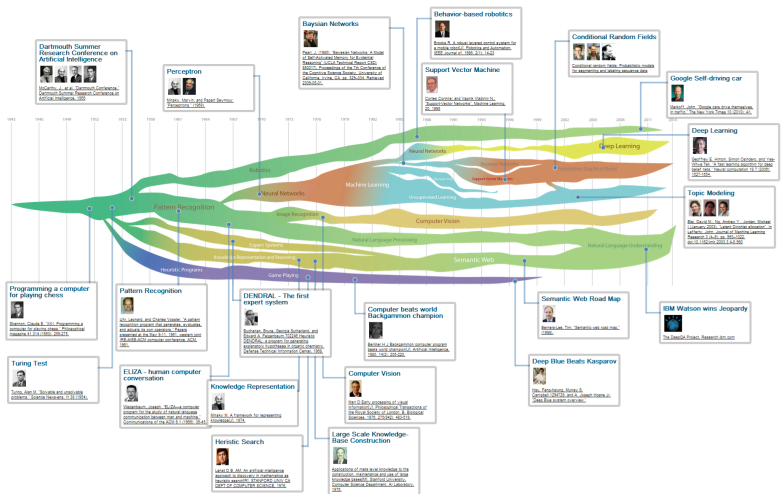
Dartmouth Summer Research Conference on Artificial Intelligence

McCarthy, J., et al. "Dartmouth Conference", Dartmouth Summer Research Conference on Artificial Intelligence, 1955

Perceptron

Minsky, Marvin and Papert Seymour. "Perceptrons." (1969).

Baysian Networks

Pearl, J. (1985). "Bayesian Networks: A Model of Self-Activated Memory for Evidential Reasoning" (UCLA Technical Report CSD-850017). Proceedings of the 7th Conference of the Cognitive Science Society, University of California, Irvine, CA. pp. 329–334. Retrieved 2009-05-01.

Behavior-based robotics

Brooks R. A robust layered control system for a mobile robot[J]. Robotics and Automation, IEEE Journal of, 1986, 2(1): 14-23.

Support Vector Machine

Cortes Corinna, and Vapnik Vladimir N., "Support-vector networks", Machine Learning, 20, 1995

Conditional Random Fields

Conditional random fields: Probabilistic models for segmenting and labeling sequence data

Google Self-driving car

Markoff, John. "Google cars drive themselves, in traffic." The New York Times 10 (2010): A1.

Deep Learning

Geoffrey E. Hinton, Simon Osindero, and Yee-Whye Teh. "A fast learning algorithm for deep belief nets." Neural computation 18.7 (2006): 1527-1554.

Topic Modeling

Blei, David M., Ng, Andrew Y., Jordan, Michael I (January 2003). "Latent Dirichlet allocation". In Lafferty, John. Journal of Machine Learning Research 3 (4–5): pp. 993–1022. doi:10.1162/jmlr.2003.3.4-5.993

Robotics
Neural Networks
Machine Learning
Deep Learning
Support Vector Machine
Unsupervised Learning
Pattern Recognition
Image Recognition
Computer Vision
Expert Systems
Natural Language Processing
Knowledge Representation and Reasoning
Natural Language Understanding
Semantic Web
Heuristic Programs
Game Playing

Programming a computer for playing chess

Shannon, Claude E. "XXII. Programming a computer for playing chess." Philosophical magazine 41.314 (1950): 256-275.

Pattern Recognition

Uhr, Leonard, and Charles Vossler. "A pattern recognition program that generates, evaluates, and adjusts its own operators." Papers presented at the May 9-11, 1961, western joint IRE-AIEE-ACM computer conference. ACM, 1961.

DENDRAL - The first expert system

Buchanan, Bruce, Georgia Sutherland, and Edward A. Feigenbaum. "DENDRAL: a heuristic program for generating explanatory hypotheses in organic chemistry." Defense Technical Information Center, 1968.

Computer beats world Backgammon champion

Berliner H J. Backgammon computer program beats world champion[J]. Artificial Intelligence, 1980, 14(2): 205-220.

Semantic Web Road Map

Berners-Lee, Tim. "Semantic web road map." (1998).

IBM Watson wins Jeopardy

The DeepQA Project. Research.ibm.com

Turing Test

Turing, Alan M. "Solvable and unsolvable problems." Science News 31 (1954).

ELIZA - human computer conversation

Weizenbaum, Joseph. "ELIZA—a computer program for the study of natural language communication between man and machine." Communications of the ACM 9.1 (1966): 36-45.

Knowledge Representation

Minsky M. A framework for representing knowledge[J]. 1974.

Computer Vision

Marr D. Early processing of visual information[J]. Philosophical Transactions of the Royal Society of London. B, Biological Sciences, 1976, 275(942): 483-519.

Deep Blue Beats Kasparov

Hsu, Feng-hsiung, Murray S. Campbell, and A. Joseph Hoane Jr. "Deep Blue system overview."

Heristic Search

Lenat D B. AM: An artificial intelligence approach to discovery in mathematics as heuristic search[R]. STANFORD UNIV CA DEPT OF COMPUTER SCIENCE, 1976.

Large Scale Knowledge-Base Construction

Applications of meta level knowledge to the construction, maintenance and use of large knowledge bases[R]. Stanford University, Computer Science Department, AI Laboratory, 1976.